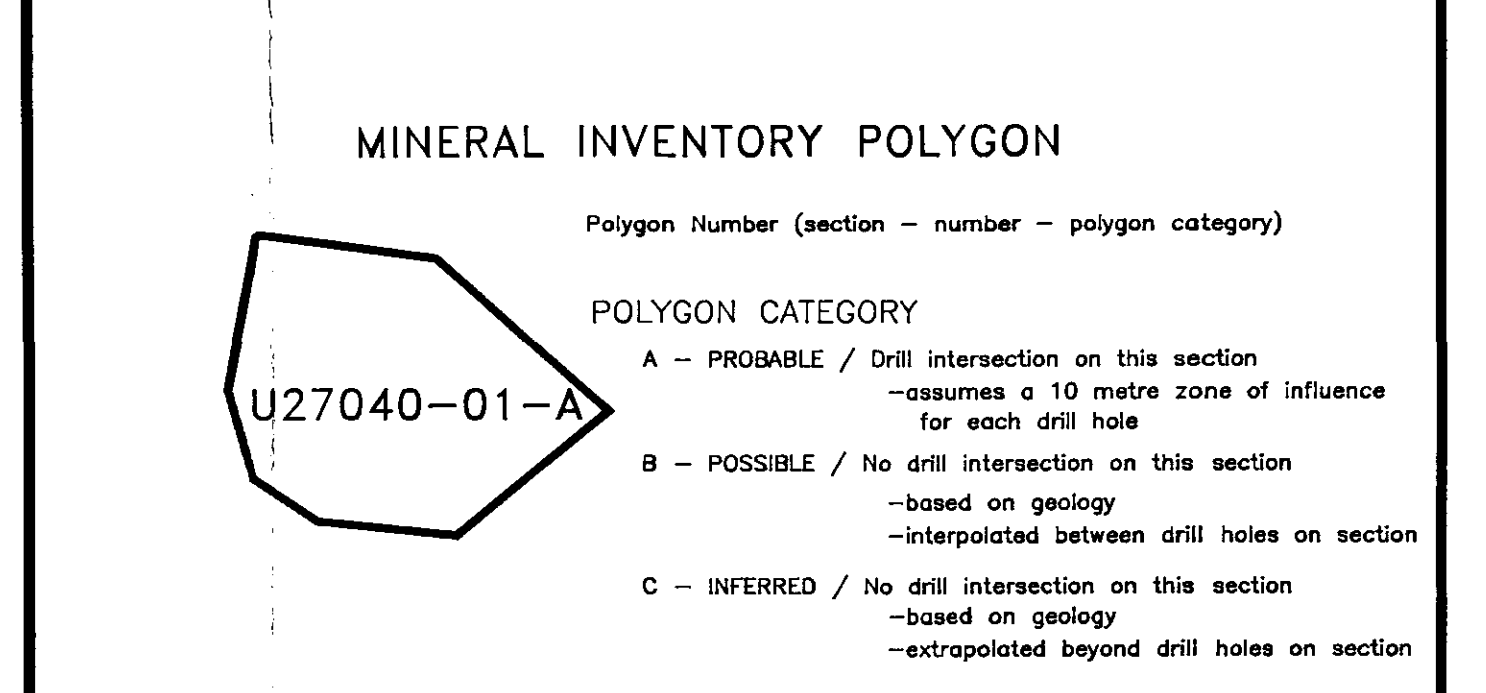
MINERAL INVENTORY POLYGON

U27040-01-A

Polygon Number (section – number – polygon category)

POLYGON CATEGORY

A – PROBABLE / Drill intersection on this section
–assumes a 10 metre zone of influence for each drill hole

B – POSSIBLE / No drill intersection on this section
–based on geology
–interpolated between drill holes on section

C – INFERRED / No drill intersection on this section
–based on geology
–extrapolated beyond drill holes on section